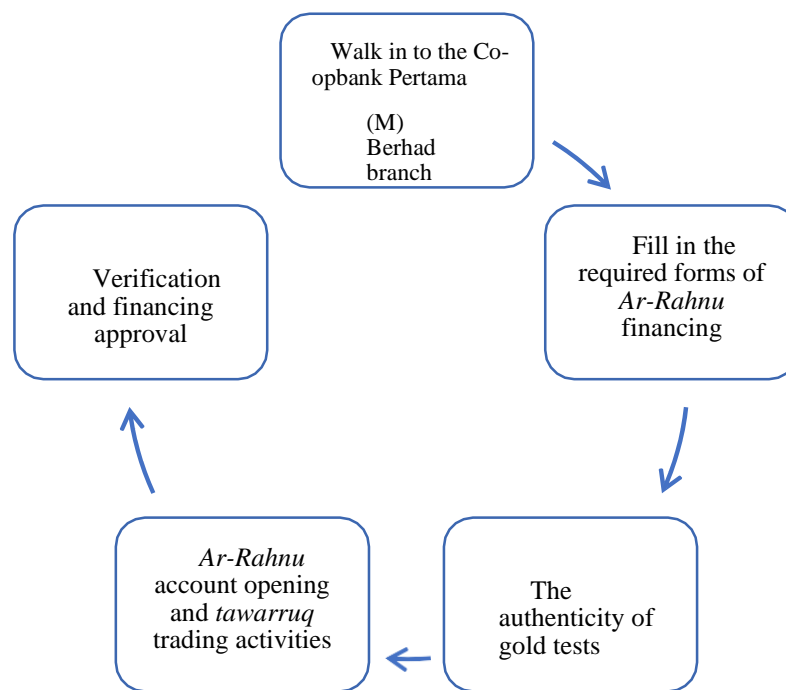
Walk in to the Co-opbank Pertama

(M) Berhad branch

Fill in the required forms of *Ar-Rahnu* financing

The authenticity of gold tests

*Ar-Rahnu* account opening and *tawarruq* trading activities

Verification and financing approval